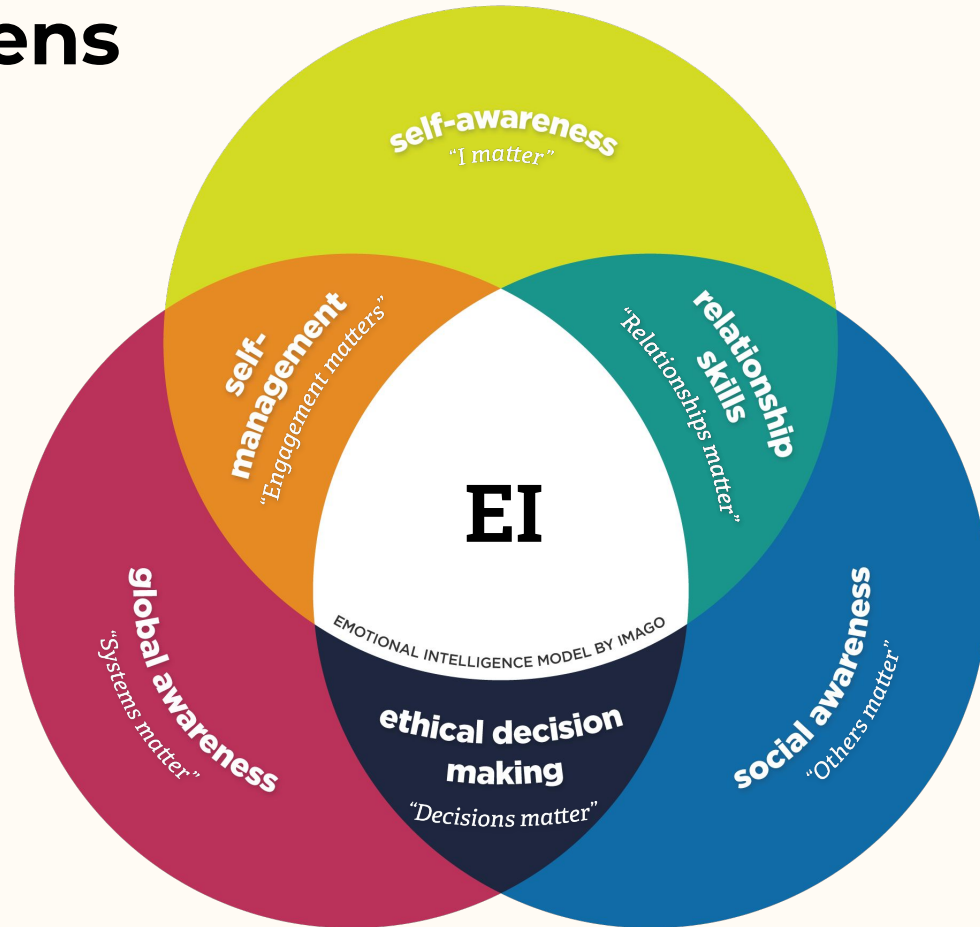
ens

self-awareness
"I matter"

self-management
"Engagement matters"

relationship skills
"Relationships matter"

EI

EMOTIONAL INTELLIGENCE MODEL BY IMAGO

global awareness
"Systems matter"

ethical decision making
"Decisions matter"

social awareness
"Others matter"